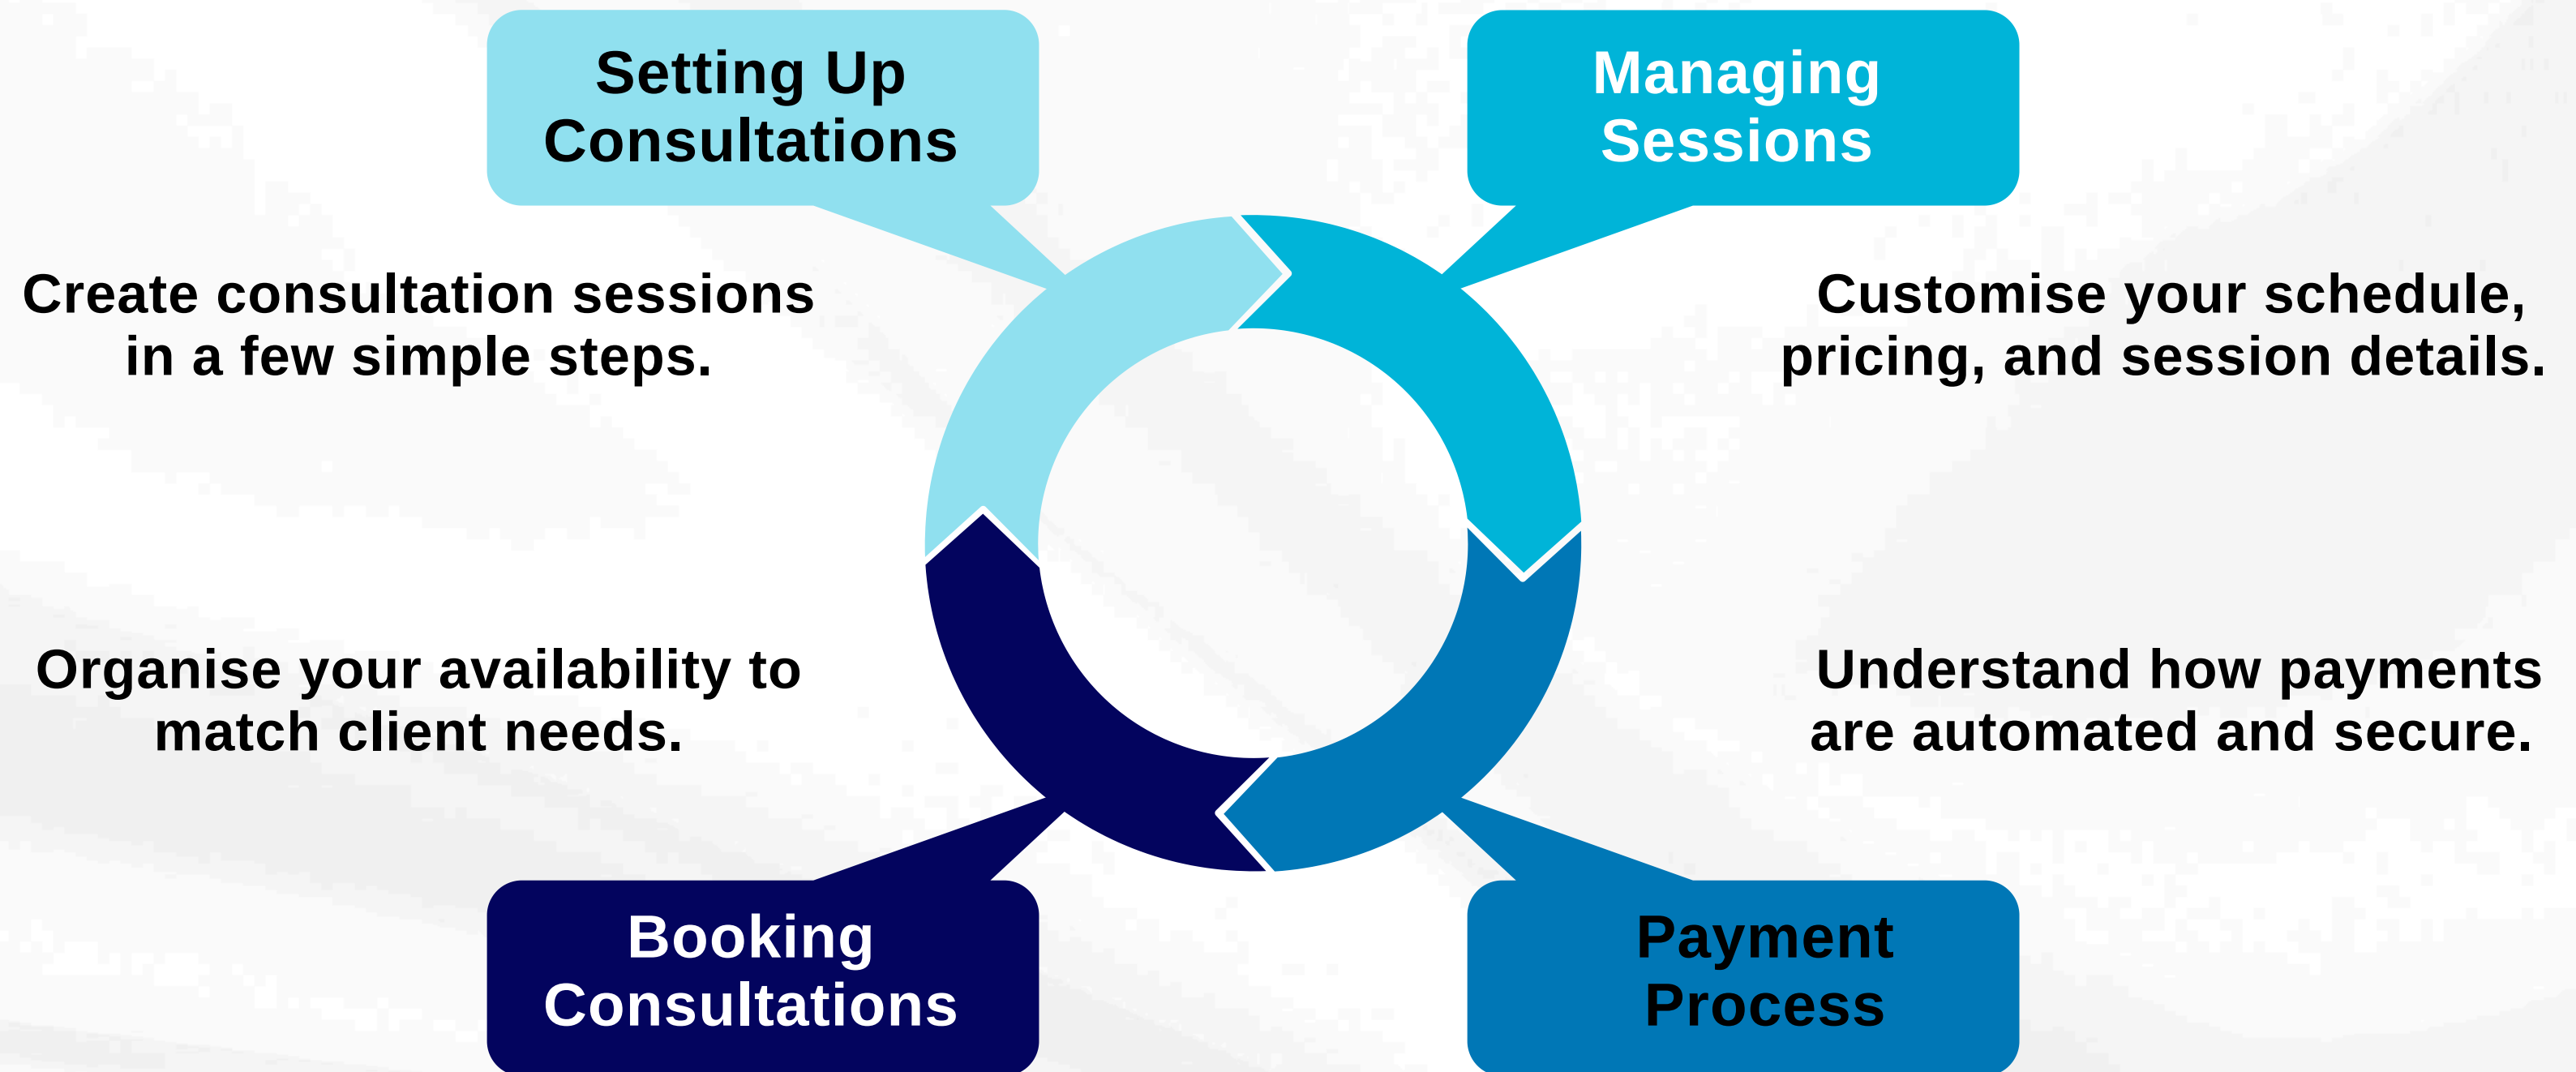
Setting Up Consultations

Create consultation sessions in a few simple steps.

Managing Sessions

Customise your schedule, pricing, and session details.

Organise your availability to match client needs.

Booking Consultations

Understand how payments are automated and secure.

Payment Process